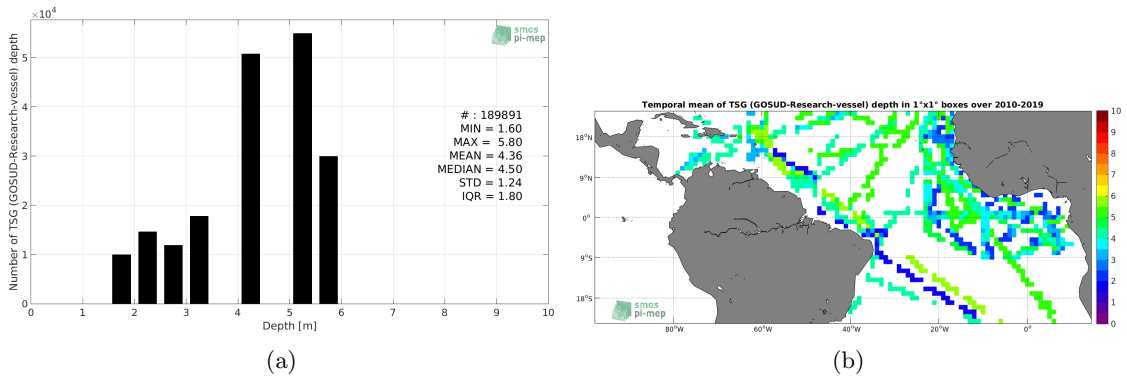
$\times 10^4$

smos pi-mep

Number of TSG (GOSUD-Research-vessel) depth

# : 189891
MIN = 1.60
MAX = 5.80
MEAN = 4.36
MEDIAN = 4.50
STD = 1.24
IQR = 1.80

5
4
3
2
1
0

0 1 2 3 4 5 6 7 8 9 10

Depth [m]

(a)

Temporal mean of TSG (GOSUD-Research-vessel) depth in 1°x1° boxes over 2010-2019

18°N
9°N
0°
9°S
18°S

80°W 60°W 40°W 20°W 0°

smos pi-mep

10
9
8
7
6
5
4
3
2
1
0

(b)